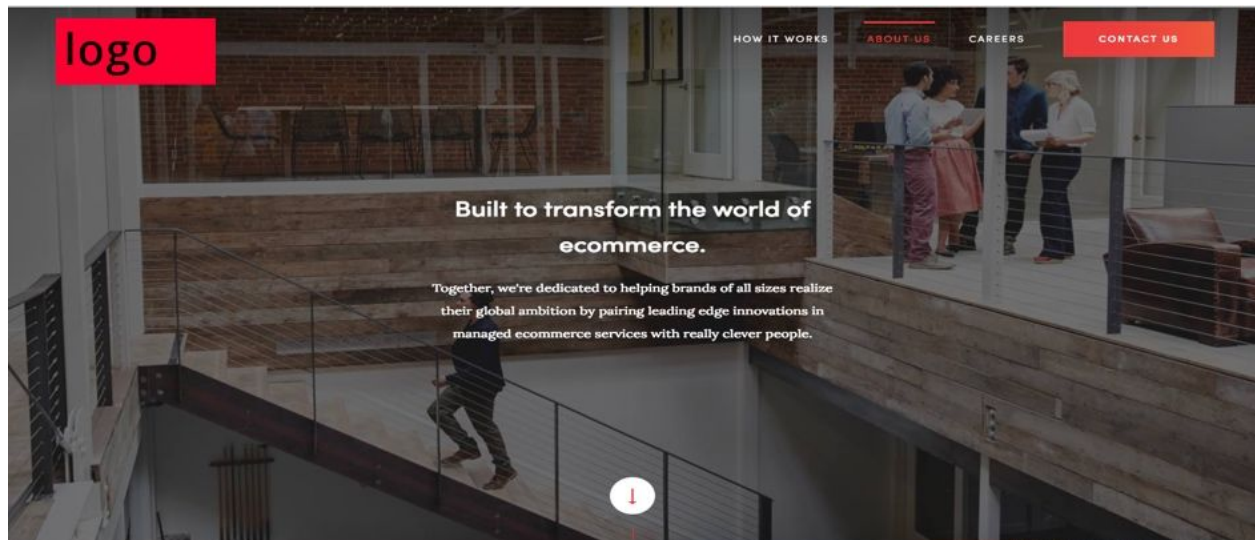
logo

HOW IT WORKS ABOUT US CAREERS CONTACT US

Built to transform the world of ecommerce.

Together, we're dedicated to helping brands of all sizes realize their global ambition by pairing leading edge innovations in managed ecommerce services with really clever people.